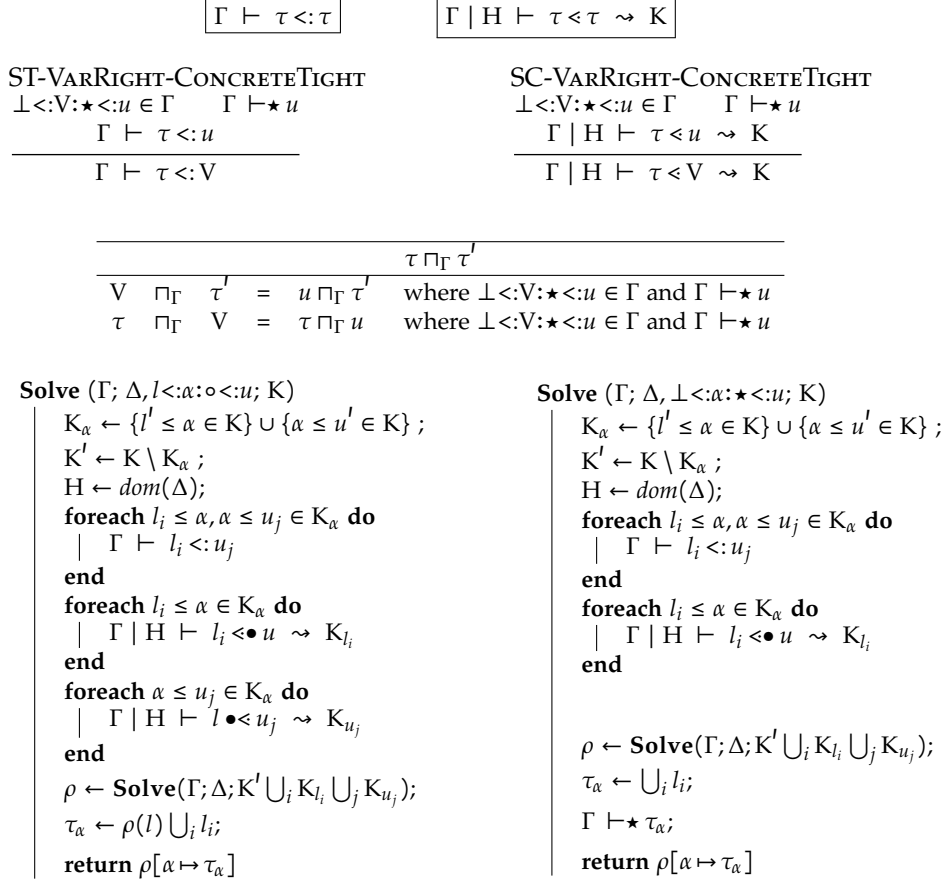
$\Gamma \vdash \tau <: \tau$

$\Gamma \mid H \vdash \tau \lessdot \tau \rightsquigarrow K$

ST-VarRight-ConcreteTight
$\bot <: V : \star <: u \in \Gamma \quad \Gamma \vdash_\star u$
$\Gamma \vdash \tau <: u$
$\Gamma \vdash \tau <: V$

SC-VarRight-ConcreteTight
$\bot <: V : \star <: u \in \Gamma \quad \Gamma \vdash_\star u$
$\Gamma \mid H \vdash \tau \lessdot u \rightsquigarrow K$
$\Gamma \mid H \vdash \tau \lessdot V \rightsquigarrow K$

| $\tau \sqcap_\Gamma \tau'$ | | | | |
|---|---|---|---|---|
| $V \sqcap_\Gamma \tau'$ | = | $u \sqcap_\Gamma \tau'$ | where $\bot <: V : \star <: u \in \Gamma$ and $\Gamma \vdash_\star u$ |
| $\tau \sqcap_\Gamma V$ | = | $\tau \sqcap_\Gamma u$ | where $\bot <: V : \star <: u \in \Gamma$ and $\Gamma \vdash_\star u$ |

**Solve** $(\Gamma; \Delta, l <: \alpha : \circ <: u; K)$
$K_\alpha \leftarrow \{l' \leq \alpha \in K\} \cup \{\alpha \leq u' \in K\}$ ;
$K' \leftarrow K \setminus K_\alpha$ ;
$H \leftarrow dom(\Delta)$;
**foreach** $l_i \leq \alpha, \alpha \leq u_j \in K_\alpha$ **do**
$\Gamma \vdash l_i <: u_j$
**end**
**foreach** $l_i \leq \alpha \in K_\alpha$ **do**
$\Gamma \mid H \vdash l_i \lessdot\bullet\, u \rightsquigarrow K_{l_i}$
**end**
**foreach** $\alpha \leq u_j \in K_\alpha$ **do**
$\Gamma \mid H \vdash l \bullet\!\lessdot u_j \rightsquigarrow K_{u_j}$
**end**
$\rho \leftarrow$ **Solve**$(\Gamma; \Delta; K' \bigcup_i K_{l_i} \bigcup_j K_{u_j})$;
$\tau_\alpha \leftarrow \rho(l) \bigcup_i l_i$;
**return** $\rho[\alpha \mapsto \tau_\alpha]$

**Solve** $(\Gamma; \Delta, \bot <: \alpha : \star <: u; K)$
$K_\alpha \leftarrow \{l' \leq \alpha \in K\} \cup \{\alpha \leq u' \in K\}$ ;
$K' \leftarrow K \setminus K_\alpha$ ;
$H \leftarrow dom(\Delta)$;
**foreach** $l_i \leq \alpha, \alpha \leq u_j \in K_\alpha$ **do**
$\Gamma \vdash l_i <: u_j$
**end**
**foreach** $l_i \leq \alpha \in K_\alpha$ **do**
$\Gamma \mid H \vdash l_i \lessdot\bullet\, u \rightsquigarrow K_{l_i}$
**end**
$\rho \leftarrow$ **Solve**$(\Gamma; \Delta; K' \bigcup_i K_{l_i} \bigcup_j K_{u_j})$;
$\tau_\alpha \leftarrow \bigcup_i l_i$;
$\Gamma \vdash_\star \tau_\alpha$;
**return** $\rho[\alpha \mapsto \tau_\alpha]$